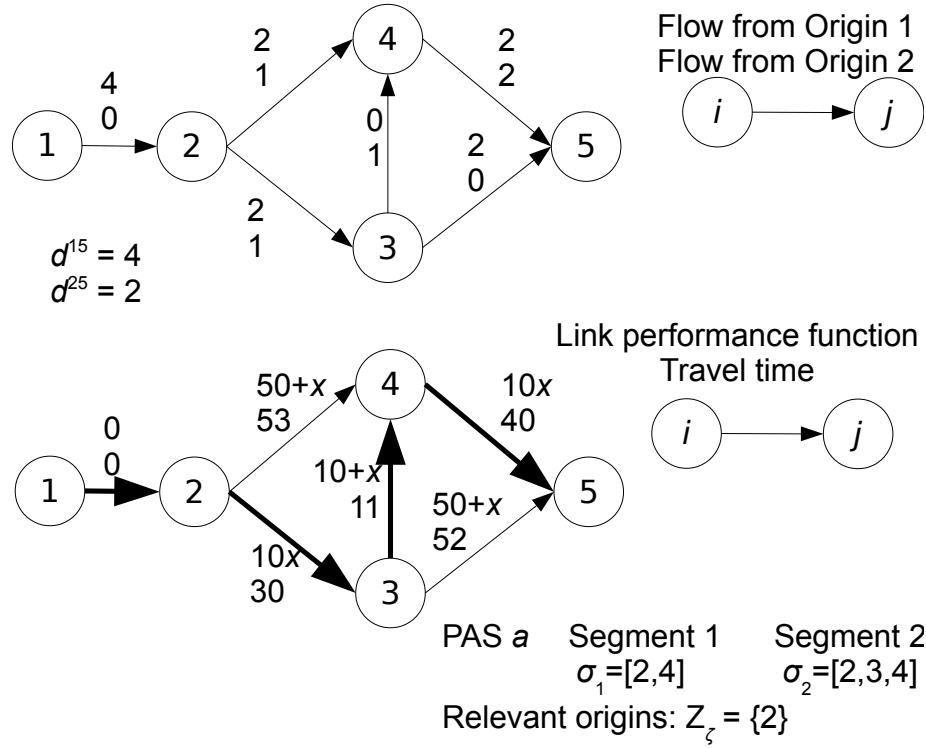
Flow from Origin 1
Flow from Origin 2

$i$ $j$

2
1

4

2
2

4
0

1 2

0
1

2
0

5

2
1

3

$d^{15} = 4$
$d^{25} = 2$

Link performance function
Travel time

$i$ $j$

50+$x$
53

4

10$x$
40

0
0

1 2

10+$x$
11

50+$x$
52

5

10$x$
30

3

PAS $a$ Segment 1 Segment 2
$\sigma_1$=[2,4] $\sigma_2$=[2,3,4]
Relevant origins: $Z_\zeta$ = {2}